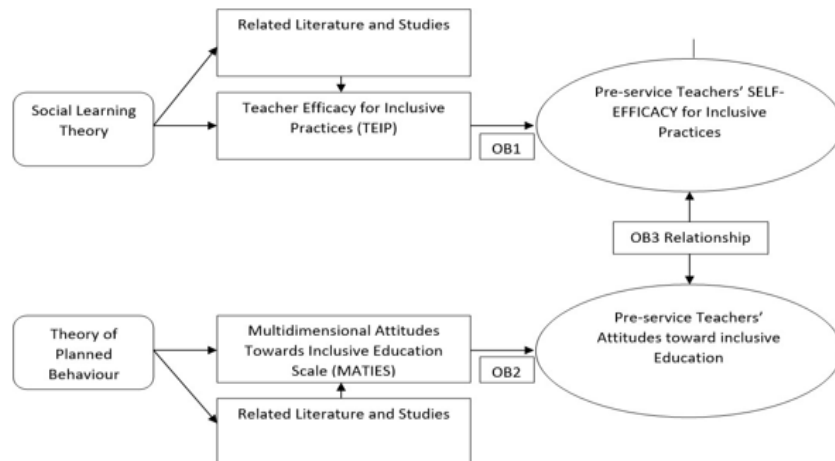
Related Literature and Studies

Social Learning Theory

Teacher Efficacy for Inclusive Practices (TEIP)

OB1

Pre-service Teachers' SELF-EFFICACY for Inclusive Practices

OB3 Relationship

Theory of Planned Behaviour

Multidimensional Attitudes Towards Inclusive Education Scale (MATIES)

OB2

Pre-service Teachers' Attitudes toward inclusive Education

Related Literature and Studies